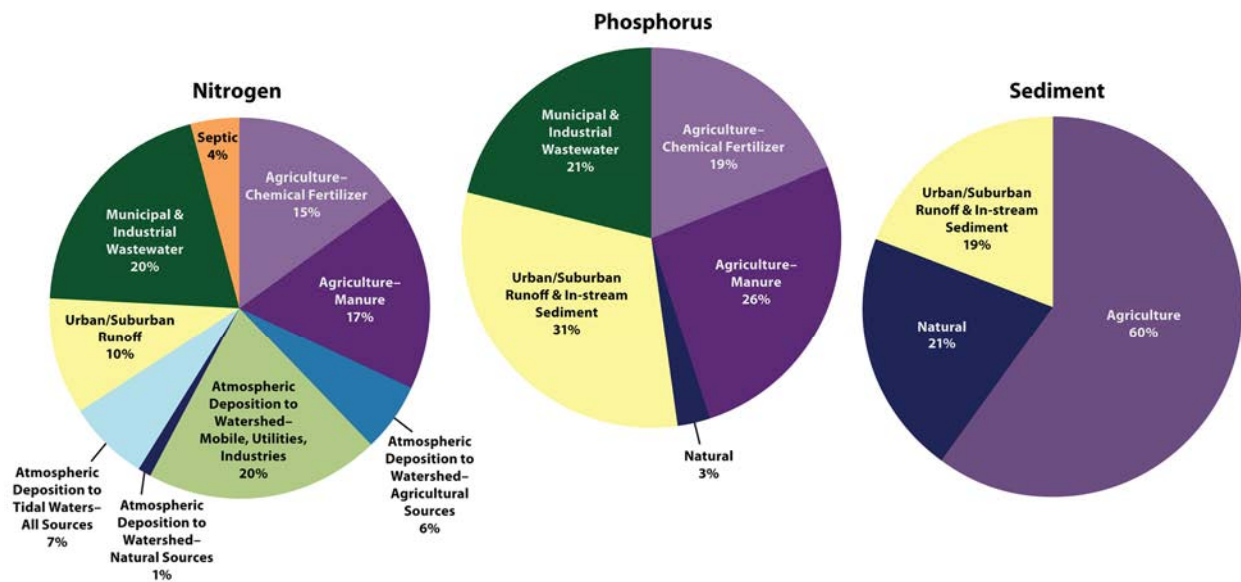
Phosphorus

Nitrogen

Sediment

Septic 4%

Agriculture– Chemical Fertilizer 15%

Municipal & Industrial Wastewater 20%

Agriculture– Manure 17%

Urban/Suburban Runoff 10%

Atmospheric Deposition to Watershed– Mobile, Utilities, Industries 20%

Atmospheric Deposition to Watershed– Agricultural Sources 6%

Atmospheric Deposition to Tidal Waters– All Sources 7%

Atmospheric Deposition to Watershed– Natural Sources 1%

Municipal & Industrial Wastewater 21%

Agriculture– Chemical Fertilizer 19%

Urban/Suburban Runoff & In-stream Sediment 31%

Agriculture– Manure 26%

Natural 3%

Urban/Suburban Runoff & In-stream Sediment 19%

Natural 21%

Agriculture 60%